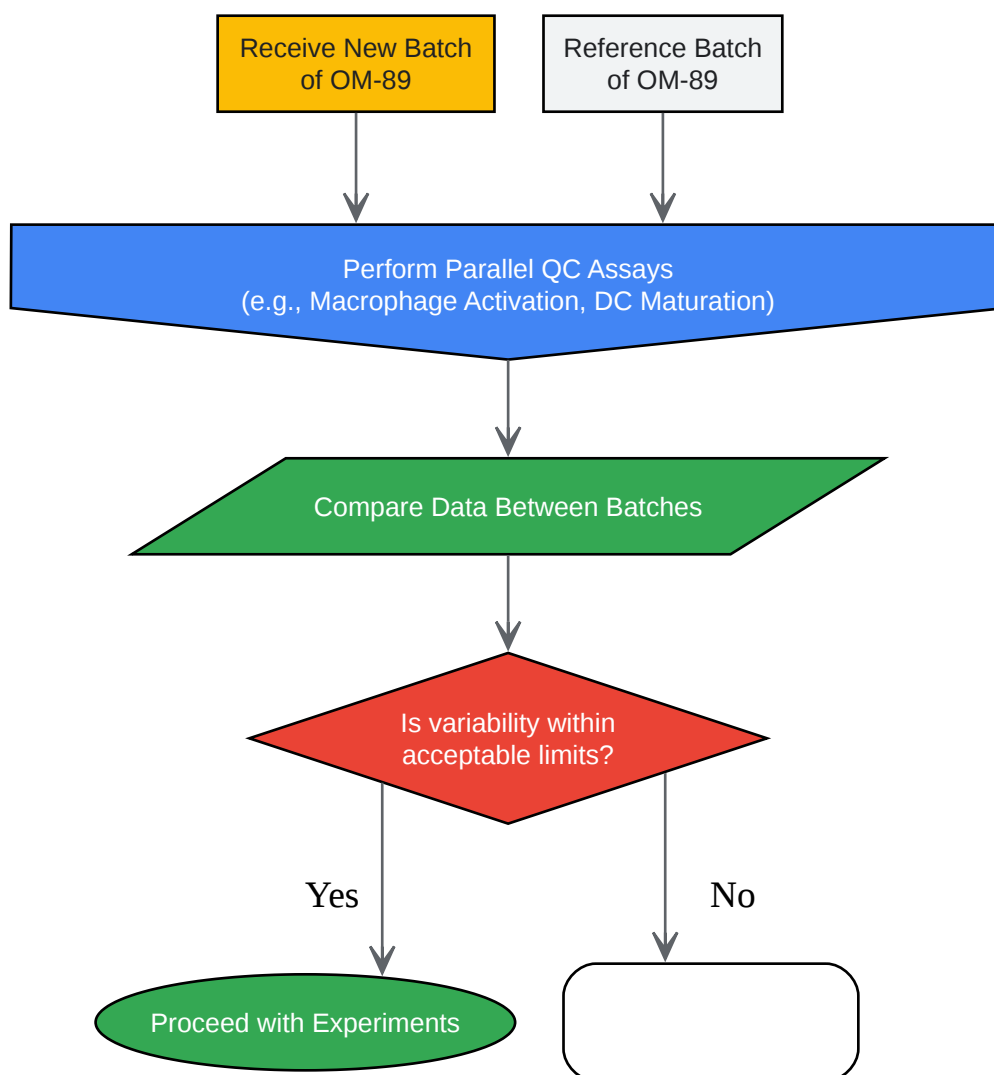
Receive New Batch of OM-89

Reference Batch of OM-89

Perform Parallel QC Assays
(e.g., Macrophage Activation, DC Maturation)

Compare Data Between Batches

Is variability within acceptable limits?

Yes

No

Proceed with Experiments